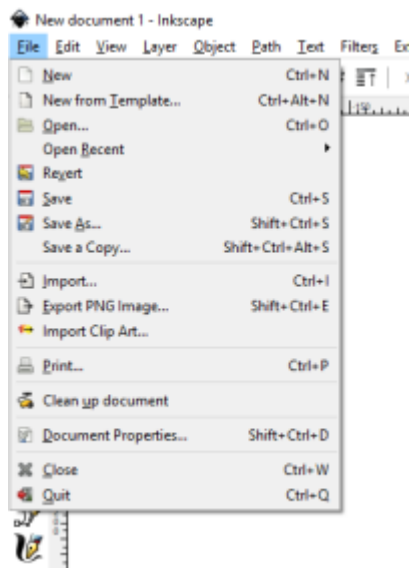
New document 1 - Inkscape
File Edit View Layer Object Path Text Filters Ex

New Ctrl+N
New from Template... Ctrl+Alt+N
Open... Ctrl+O
Open Recent
Revert
Save Ctrl+S
Save As... Shift+Ctrl+S
Save a Copy... Shift+Ctrl+Alt+S
Import... Ctrl+I
Export PNG Image... Shift+Ctrl+E
Import Clip Art...
Print... Ctrl+P
Clean up document
Document Properties... Shift+Ctrl+D
Close Ctrl+W
Quit Ctrl+Q